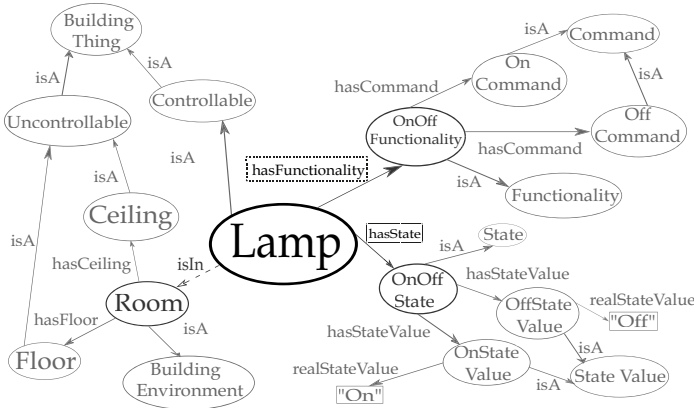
Building Thing

isA

isA

Controllable

Uncontrollable

isA

isA

Ceiling

isA

hasCeiling

Lamp

isIn

Room

hasFloor

isA

Floor

Building Environment

hasFunctionality

isA

Command

On Command

hasCommand

isA

OnOff Functionality

Off Command

hasCommand

isA

Functionality

hasState

isA

State

hasStateValue

OnOff State

realStateValue

OffState Value

"Off"

hasStateValue

isA

realStateValue

OnState Value

isA

State Value

"On"